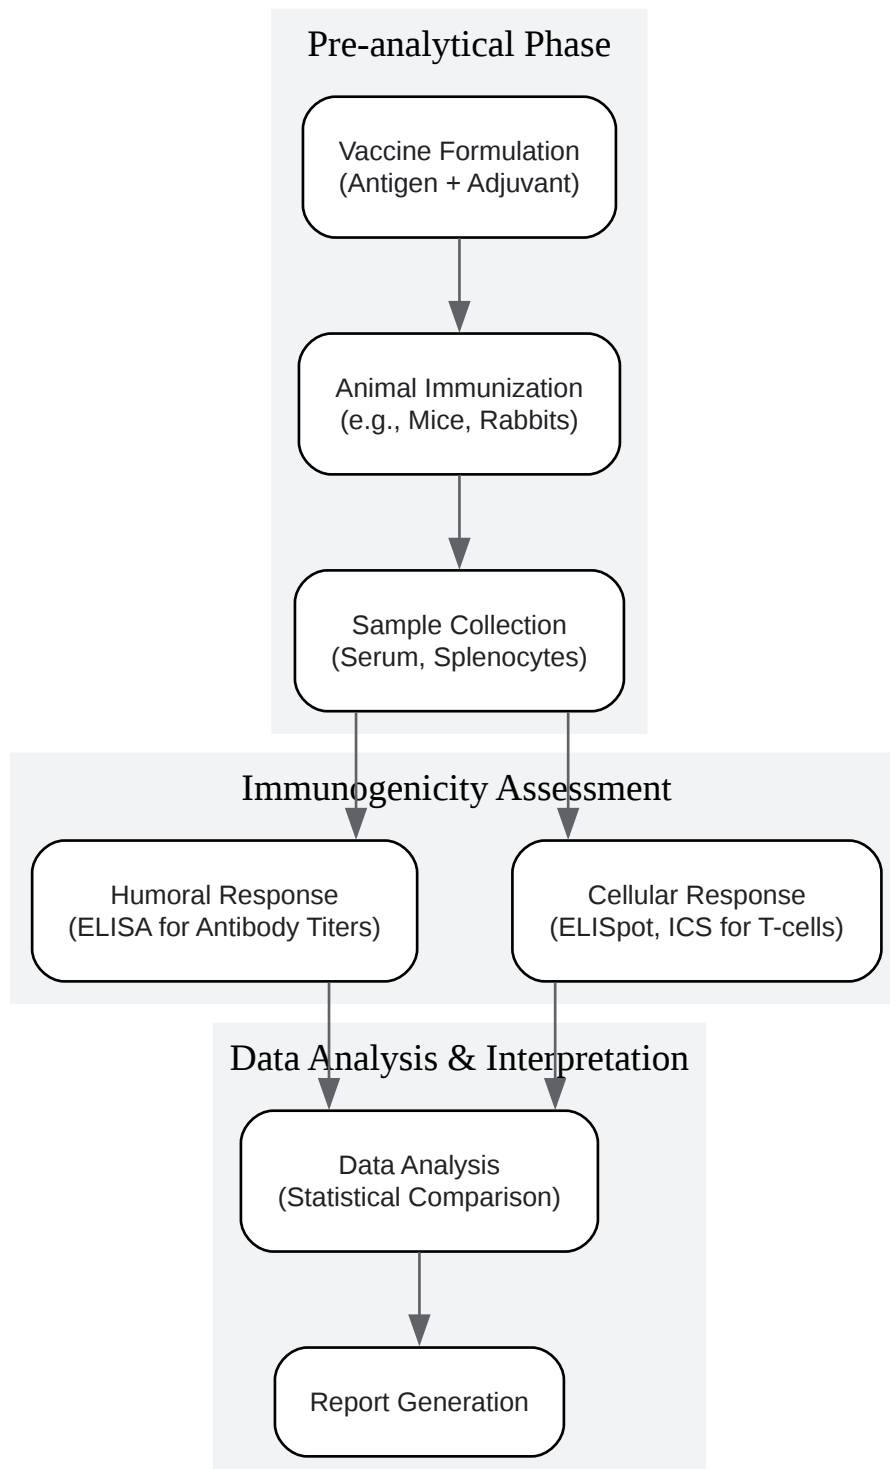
Pre-analytical Phase

Vaccine Formulation
(Antigen + Adjuvant)

Animal Immunization
(e.g., Mice, Rabbits)

Sample Collection
(Serum, Splenocytes)

Immunogenicity Assessment

Humoral Response
(ELISA for Antibody Titers)

Cellular Response
(ELISpot, ICS for T-cells)

Data Analysis & Interpretation

Data Analysis
(Statistical Comparison)

Report Generation